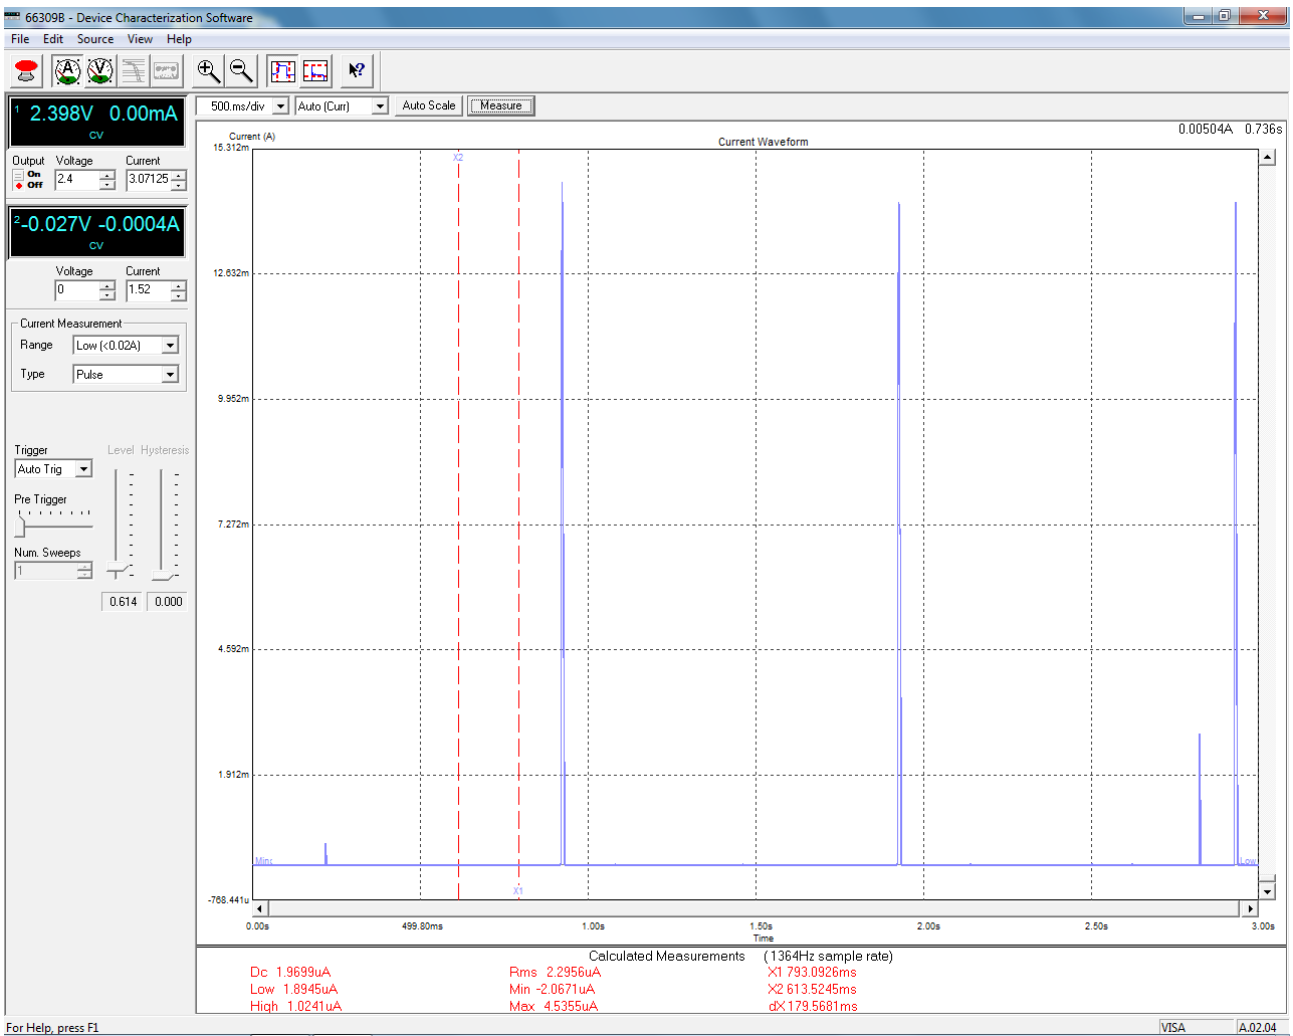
66309B - Device Characterization Software

File Edit Source View Help

1 2.398V 0.00mA
CV

Output Voltage Current
On
Off
2.4
3.07125

2 -0.027V -0.0004A
CV

Voltage Current
0
1.52

Current Measurement
Range Low (<0.02A)
Type Pulse

Trigger
Auto Trig
Level Hysteresis
Pre Trigger
Num. Sweeps
1
0.614 0.000

500.ms/div Auto (Curr) Auto Scale Measure

Current (A)
Current Waveform
0.00504A 0.736s

15.312m
12.632m
9.952m
7.272m
4.592m
1.912m
-768.441u

X2
X1
Min
Low

0.00s 499.80ms 1.00s 1.50s 2.00s 2.50s 3.00s
Time

Calculated Measurements (1364Hz sample rate)
Dc 1.9699uA Rms 2.2956uA X1 793.0926ms
Low 1.8945uA Min -2.0671uA X2 613.5245ms
High 1.0241uA Max 4.5355uA dX 179.5681ms

For Help, press F1
VISA A.02.04